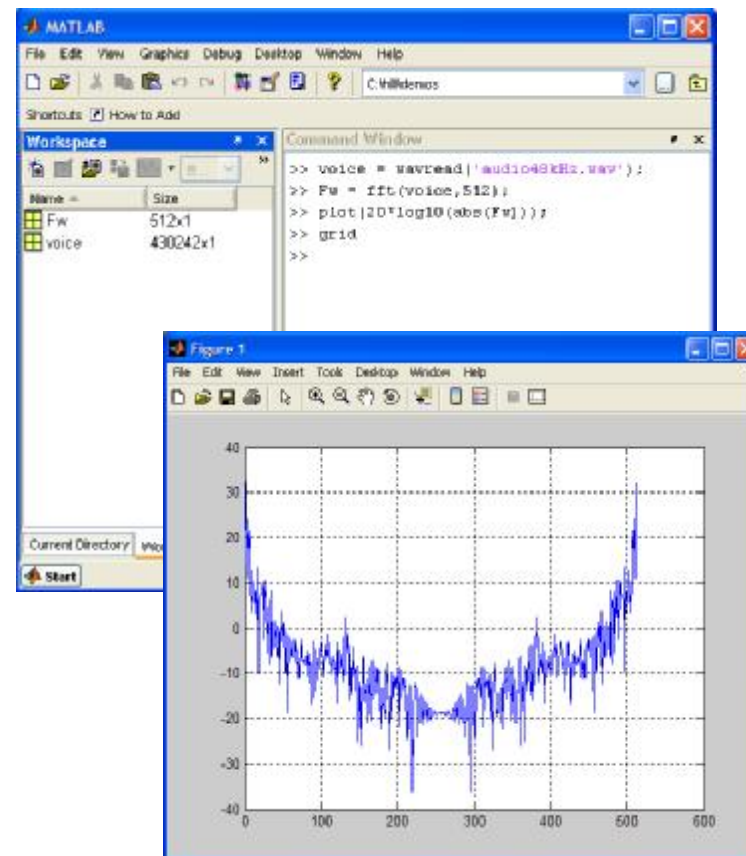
MATLAB

File Edit View Graphics Debug Desktop Window Help

C:\hilldemos

Shortcuts How to Add

Workspace

| Name | Size |
|---|---|
| Fw | 512x1 |
| voice | 430242x1 |

Command Window

>> voice = wavread('audio48kHz.wav');
>> Fw = fft(voice,512);
>> plot(20*log10(abs(Fw)));
>> grid
>>

Current Directory Wo

Start

Figure 1

File Edit View Insert Tools Desktop Window Help

40
30
20
10
0
-10
-20
-30
-40
0 100 200 300 400 500 600